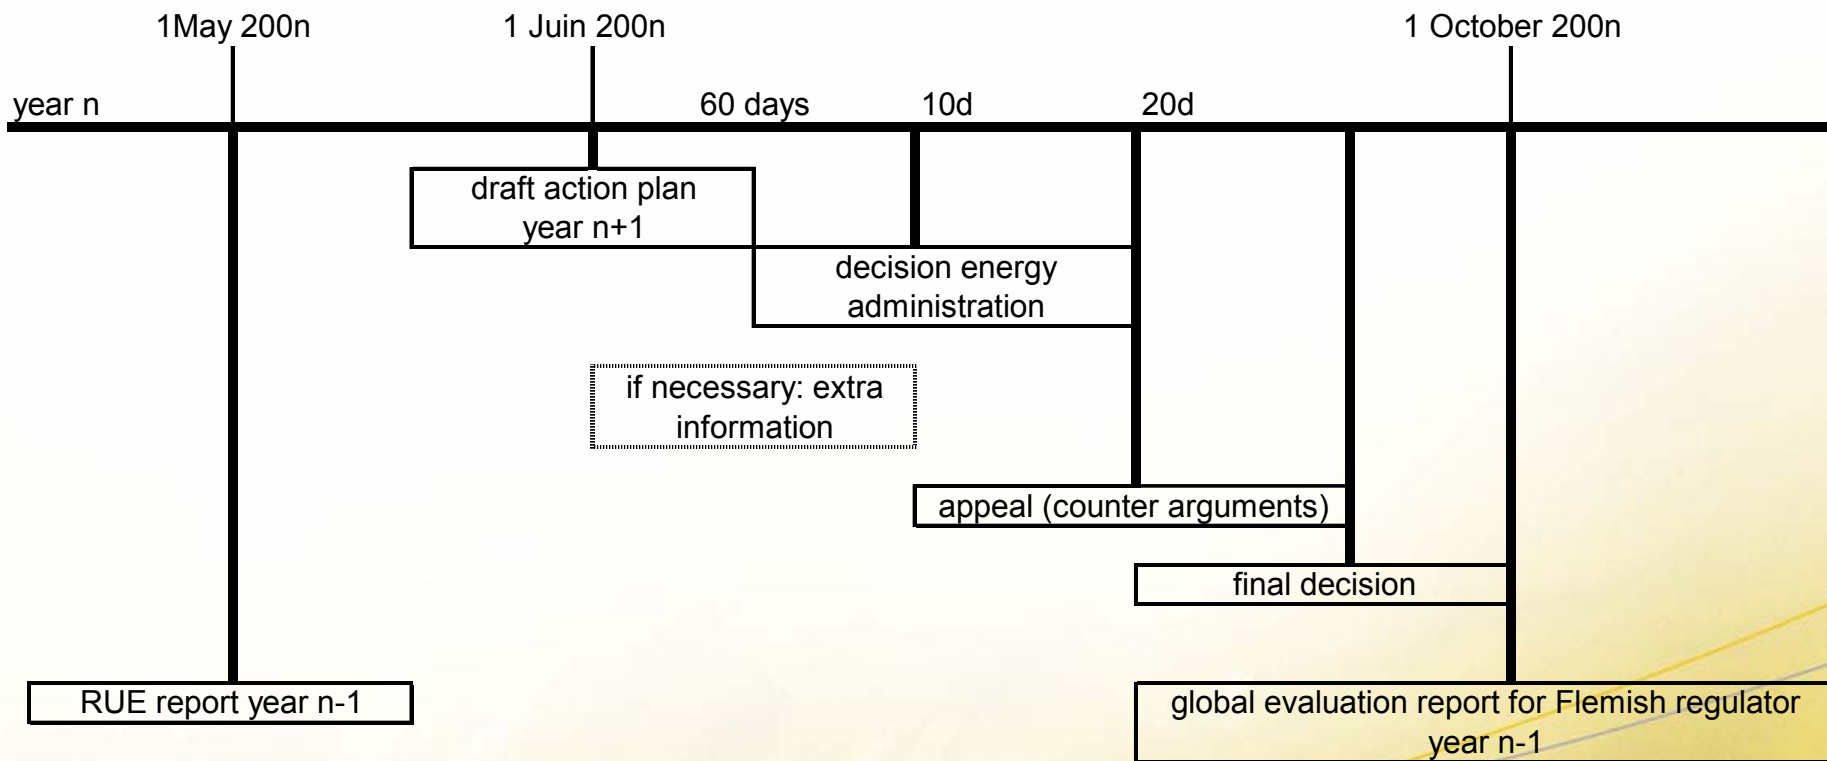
1May 200n

1 Juin 200n

1 October 200n

year n

60 days

10d

20d

draft action plan year n+1

decision energy administration

if necessary: extra information

appeal (counter arguments)

final decision

RUE report year n-1

global evaluation report for Flemish regulator year n-1